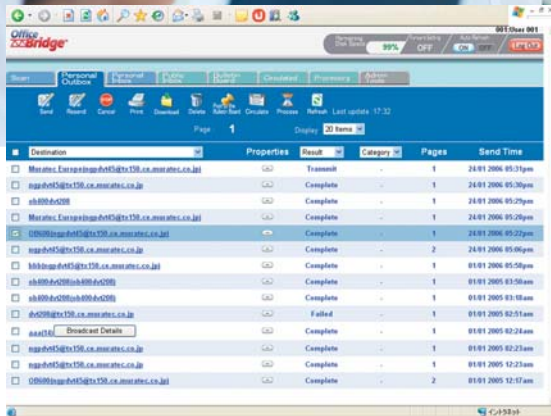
Office Bridge

001:User 001

Remaining Disk Space 99%

Forwarding OFF

Auto Refresh ON OFF

Log Out

Start | Personal Outbox | Personal Inbox | Public Inbox | Bulletin Board | Circulated | Processing | Admin Tools

Send | Resend | Cancel | Print | Download | Delete | Add to Bulletin Board | Circulate | Process | Refresh

Last update 17:32

Page 1

Display 20 Items

| Destination | Properties | Result | Category | Pages | Send Time |
|---|---|---|---|---|---|
| Muratec Europe(ngpdvt45@tx150.ce.muratec.co.jp) | | Transmit | - | 1 | 24/01 2006 05:31pm |
| ngpdvt45@tx150.ce.muratec.co.jp | | Complete | - | 1 | 24/01 2006 05:30pm |
| ob400dvt208 | | Complete | - | 1 | 24/01 2006 05:29pm |
| Muratec Europe(ngpdvt45@tx150.ce.muratec.co.jp) | | Complete | - | 1 | 24/01 2006 05:28pm |
| OB600(ngpdvt45@tx150.ce.muratec.co.jp) | | Complete | - | 1 | 24/01 2006 05:22pm |
| ngpdvt45@tx150.ce.muratec.co.jp | | Complete | - | 2 | 24/01 2006 05:06pm |
| bbb(ngpdvt45@tx150.ce.muratec.co.jp) | | Complete | - | 1 | 01/01 2006 05:58pm |
| ob400dvt208(ob400dvt208) | | Complete | - | 1 | 01/01 2005 03:18am |
| ob400dvt208(ob400dvt208) | | Complete | - | 1 | 01/01 2005 03:18am |
| dvt208@tx150.ce.muratec.co.jp | | Failed | - | 1 | 01/01 2005 02:51am |
| aaa(56) Broadcast Details | | Complete | - | 1 | 01/01 2005 02:24am |
| ngpdvt45@tx150.ce.muratec.co.jp | | Complete | - | 1 | 01/01 2005 02:23am |
| ngpdvt45@tx150.ce.muratec.co.jp | | Complete | - | 1 | 01/01 2005 02:23am |
| OB600(ngpdvt45@tx150.ce.muratec.co.jp) | | Complete | - | 2 | 01/01 2005 12:57am |

インターネット